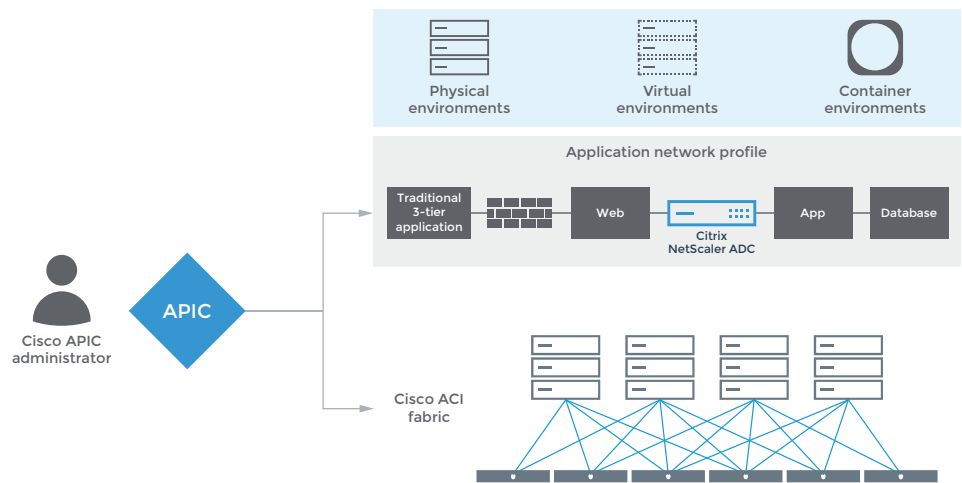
Physical environments

Virtual environments

Container environments

Application network profile

Traditional 3-tier application

Web

Citrix NetScaler ADC

App

Database

Cisco APIC administrator

APIC

Cisco ACI fabric